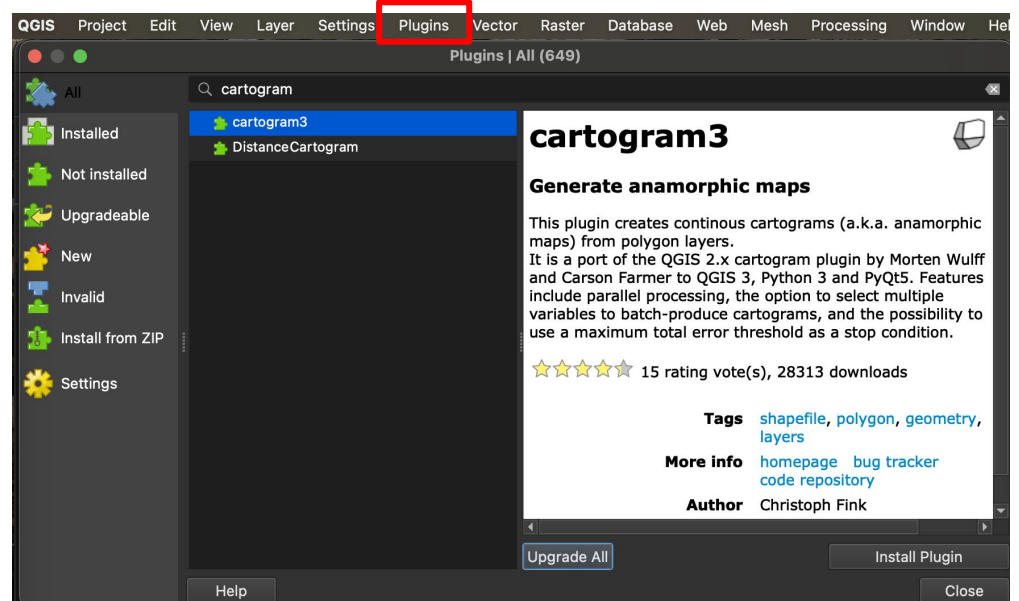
QGIS Project Edit View Layer Settings Plugins Vector Raster Database Web Mesh Processing Window Hel

Plugins | All (649)

All
Installed
Not installed
Upgradeable
New
Invalid
Install from ZIP
Settings

cartogram

cartogram3
DistanceCartogram

cartogram3

Generate anamorphic maps

This plugin creates continous cartograms (a.k.a. anamorphic maps) from polygon layers.
It is a port of the QGIS 2.x cartogram plugin by Morten Wulff and Carson Farmer to QGIS 3, Python 3 and PyQt5. Features include parallel processing, the option to select multiple variables to batch-produce cartograms, and the possibility to use a maximum total error threshold as a stop condition.

15 rating vote(s), 28313 downloads

Tags shapefile, polygon, geometry, layers

More info homepage bug tracker code repository

Author Christoph Fink

Upgrade All
Install Plugin
Help
Close